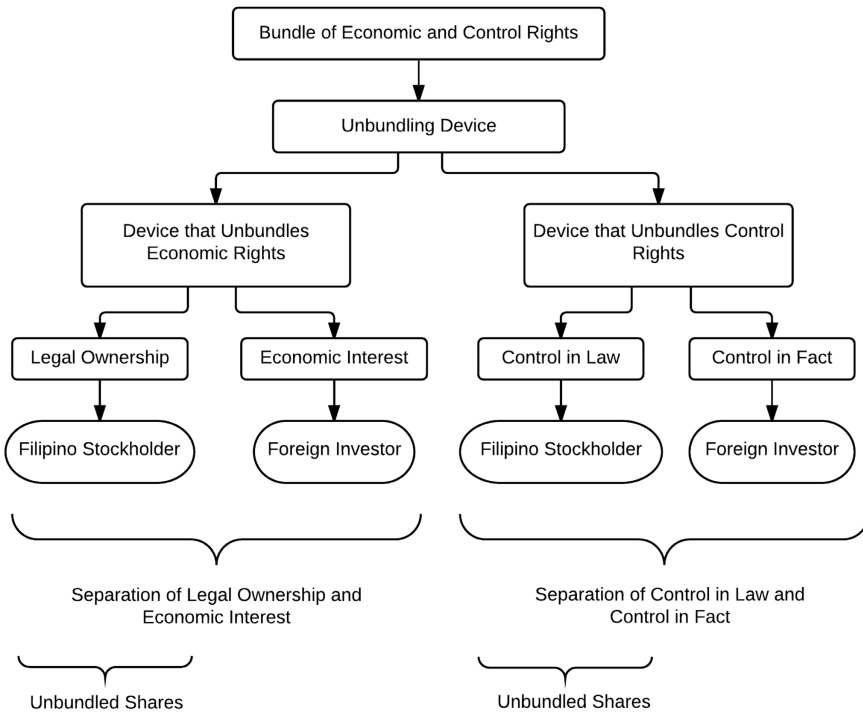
Bundle of Economic and Control Rights

Unbundling Device

Device that Unbundles Economic Rights

Device that Unbundles Control Rights

Legal Ownership

Economic Interest

Control in Law

Control in Fact

Filipino Stockholder

Foreign Investor

Filipino Stockholder

Foreign Investor

Separation of Legal Ownership and Economic Interest

Separation of Control in Law and Control in Fact

Unbundled Shares

Unbundled Shares